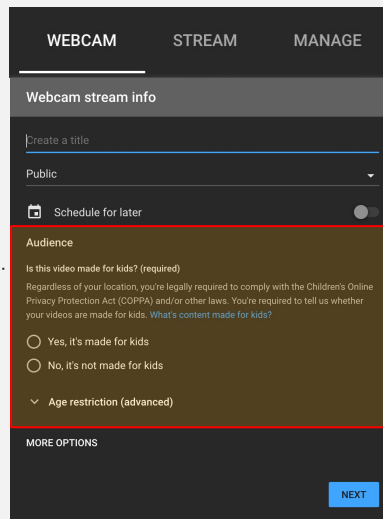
WEBCAM STREAM MANAGE

Webcam stream info

Create a title

Public

Schedule for later

Audience

Is this video made for kids? (required)

Regardless of your location, you're legally required to comply with the Children's Online Privacy Protection Act (COPPA) and/or other laws. You're required to tell us whether your videos are made for kids. What's content made for kids?

Yes, it's made for kids

No, it's not made for kids

Age restriction (advanced)

MORE OPTIONS

NEXT